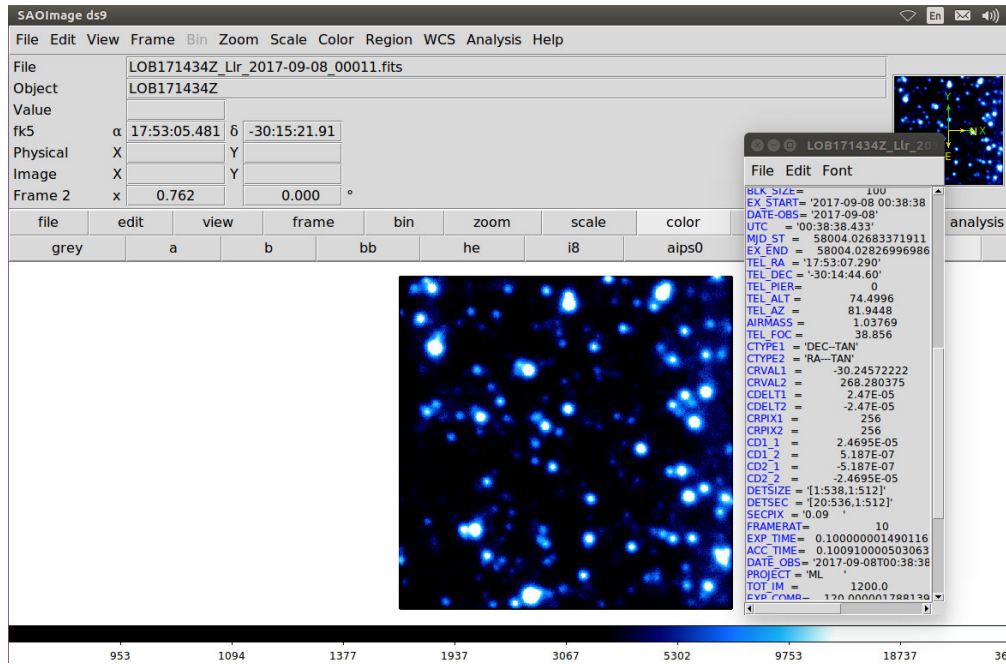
SAOImage ds9

En

File Edit View Frame Bin Zoom Scale Color Region WCS Analysis Help

File LOB171434Z_Llr_2017-09-08_00011.fits
Object LOB171434Z
Value
fk5 α 17:53:05.481 δ -30:15:21.91
Physical X Y
Image X Y
Frame 2 x 0.762 0.000 °

file edit view frame bin zoom scale color analysis
grey a b bb he i8 aips0

LOB171434Z_Llr_20

File Edit Font

BLK_SIZE= 100
EX_START= '2017-09-08 00:38:38
DATE-OBS= '2017-09-08'
UTC = '00:38:38.433'
MJD_ST = 58004.02683371911
EX_END = 58004.02826996986
TEL_RA = '17:53:07.290'
TEL_DEC = '-30:14:44.60'
TEL_PIER= 0
TEL_ALT = 74.4996
TEL_AZ = 81.9448
AIRMASS = 1.03769
TEL_FOC = 38.856
CTYPE1 = 'DEC--TAN'
CTYPE2 = 'RA---TAN'
CRVAL1 = -30.24572222
CRVAL2 = 268.280375
CDELT1 = 2.47E-05
CDELT2 = -2.47E-05
CRPIX1 = 256
CRPIX2 = 256
CD1_1 = 2.4695E-05
CD1_2 = 5.187E-07
CD2_1 = -5.187E-07
CD2_2 = -2.4695E-05
DETSIZE = '[1:538,1:512]'
DETSEC = '[20:536,1:512]'
SECPIX = '0.09 '
FRAMERAT= 10
EXP_TIME= 0.100000001490116
ACC_TIME= 0.100910000503063
DATE_OBS= '2017-09-08T00:38:38
PROJECT = 'ML '
TOT_IM = 1200.0
EXP_COMB= 120.000001788139

953 1094 1377 1937 3067 5302 9753 18737 36